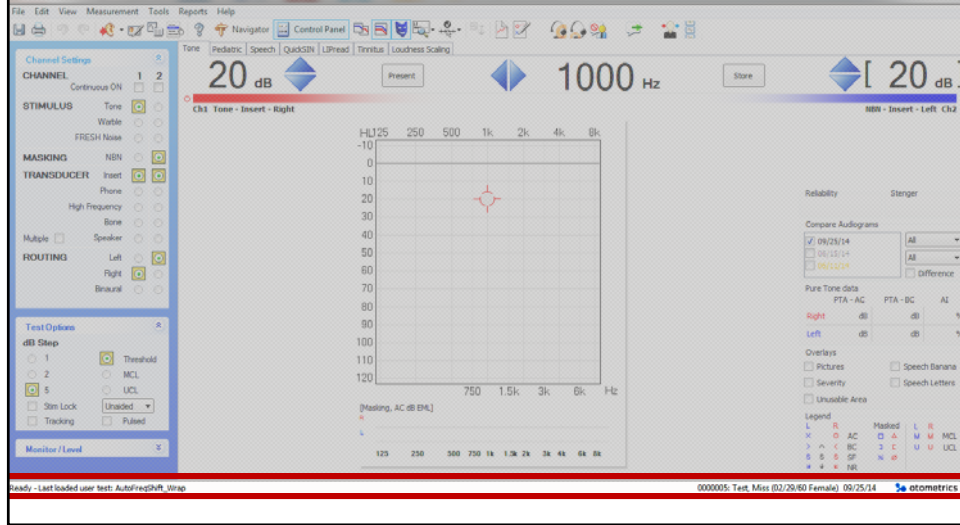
File Edit View Measurement Tools Reports Help

Navigator Control Panel

Tone Pediatric Speech QuickSIN L2Pread Tinnitus Loudness Scaling

Channel Settings
CHANNEL 1 2
Continuous ON
STIMULUS Tone
Warble
FRESH Noise
MASKING NBN
TRANSDUCER Insert
Phone
High Frequency
Bone
Multiple Speaker
ROUTING Left
Right
Binaural

Test Options
dB Step
1 Threshold
2 MCL
5 UCL
Stim Lock Unaided
Tracking Pulsed

Monitor / Level

20 dB
Present
1000 Hz
Store
20 dB
Ch1 Tone - Insert - Right
NBN - Insert - Left Ch2

HL 125 250 500 1k 2k 4k 8k
-10
0
10
20
30
40
50
60
70
80
90
100
110
120
750 1.5k 3k 6k Hz

[Masking, AC dB EML]
125 250 500 750 1k 1.5k 2k 3k 4k 6k 8k

Reliability Stenger

Compare Audiograms
09/25/14 All
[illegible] All
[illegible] Difference

Pure Tone data
PTA - AC PTA - BC AI
Right dB dB
Left dB dB

Overlays
Pictures Speech Banana
Severity Speech Letters
Unusable Area

Legend
L R Masked L R
AC MCL
BC UCL
SF
NR

Ready - Last loaded user test: AutoFreqShift_Wrap
0000005: Test, Miss (02/29/60 Female) 09/25/14
otometrics